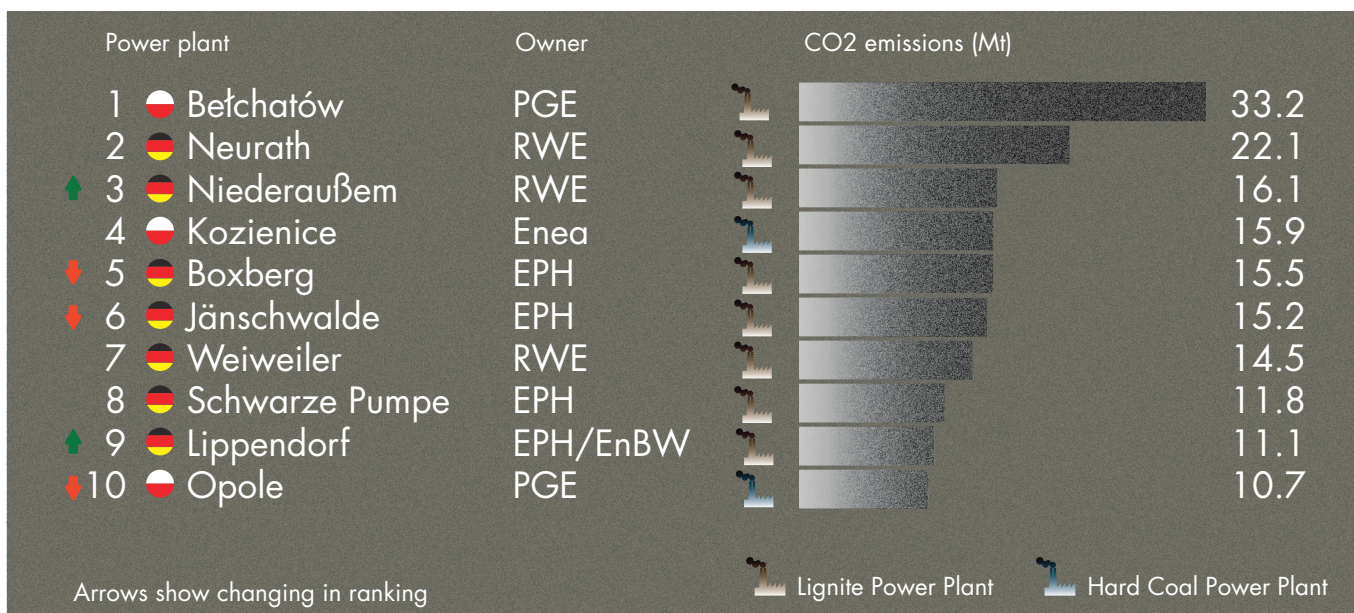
| Power plant | Owner | CO2 emissions (Mt) |
|---|---|---|
| 1 Bełchatów | PGE | 33.2 |
| 2 Neurath | RWE | 22.1 |
| 3 Niederaußem | RWE | 16.1 |
| 4 Kozienice | Enea | 15.9 |
| 5 Boxberg | EPH | 15.5 |
| 6 Jänschwalde | EPH | 15.2 |
| 7 Weiweiler | RWE | 14.5 |
| 8 Schwarze Pumpe | EPH | 11.8 |
| 9 Lippendorf | EPH/EnBW | 11.1 |
| 10 Opole | PGE | 10.7 |

Arrows show changing in ranking

Lignite Power Plant
Hard Coal Power Plant